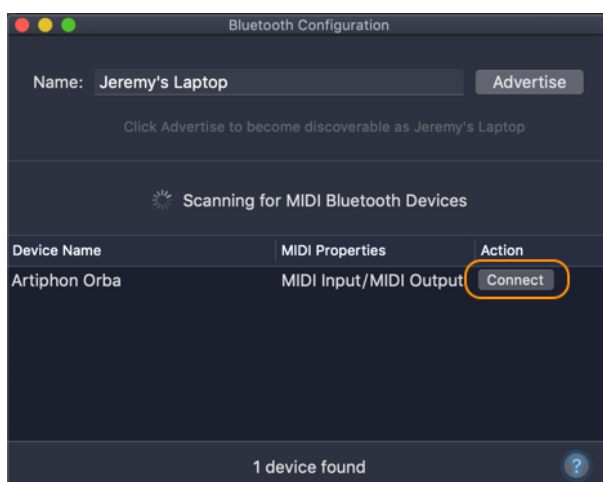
Bluetooth Configuration

Name: Jeremy's Laptop

Advertise

Click Advertise to become discoverable as Jeremy's Laptop

Scanning for MIDI Bluetooth Devices

| Device Name | MIDI Properties | Action |
|---|---|---|
| Artiphon Orba | MIDI Input/MIDI Output | Connect |

1 device found

?